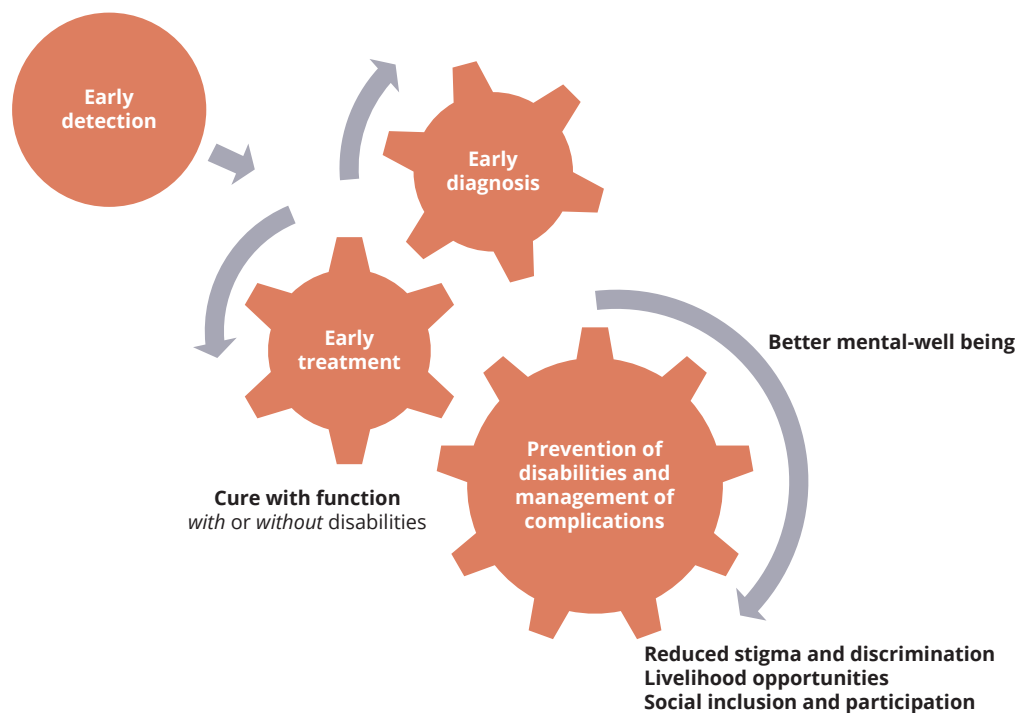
Early detection

Early diagnosis

Early treatment

Cure with function
*with* or *without* disabilities

Prevention of disabilities and management of complications

Better mental-well being

Reduced stigma and discrimination
Livelihood opportunities
Social inclusion and participation